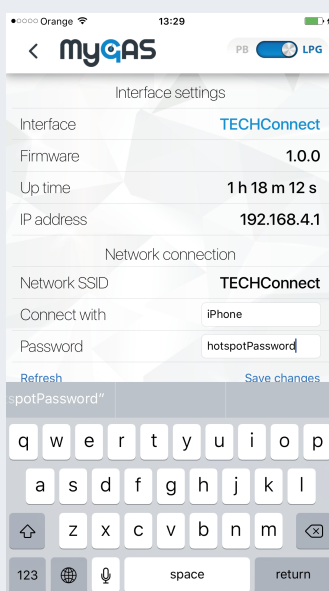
Orange 13:29

myGAS

PB LPG

Interface settings

| Interface | TECHConnect |
|---|---|
| Firmware | 1.0.0 |
| Up time | 1 h 18 m 12 s |
| IP address | 192.168.4.1 |

Network connection

| Network SSID | TECHConnect |
|---|---|
| Connect with | iPhone |
| Password | hotspotPassword |

Refresh

Save changes

spotPassword"

q w e r t y u i o p

a s d f g h j k l

z x c v b n m

123

space

return